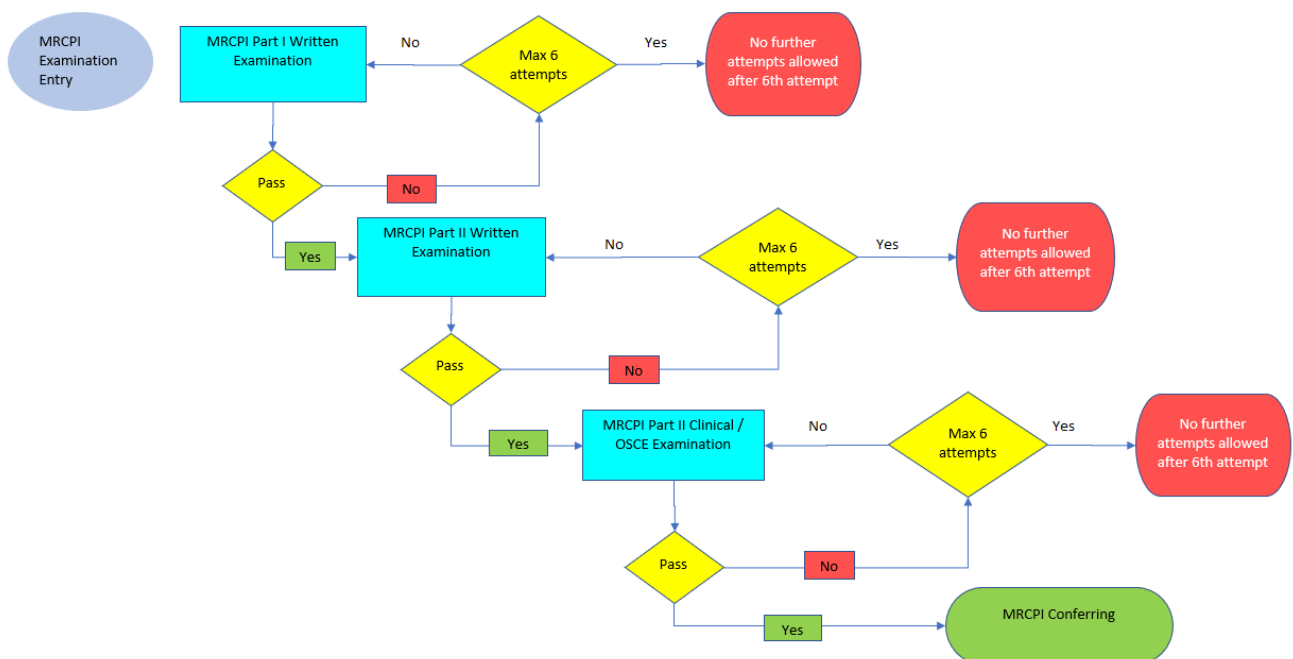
MRCPI Examination Entry

MRCPI Part I Written Examination

No

Max 6 attempts

Yes

No further attempts allowed after 6th attempt

Pass

No

Yes

MRCPI Part II Written Examination

No

Max 6 attempts

Yes

No further attempts allowed after 6th attempt

Pass

No

Yes

MRCPI Part II Clinical / OSCE Examination

No

Max 6 attempts

Yes

No further attempts allowed after 6th attempt

Pass

No

Yes

MRCPI Conferring